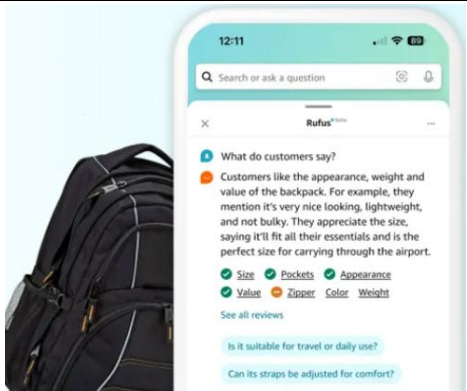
12:11

89

Search or ask a question

×

Rufus beta

...

What do customers say?

Customers like the appearance, weight and value of the backpack. For example, they mention it's very nice looking, lightweight, and not bulky. They appreciate the size, saying it'll fit all their essentials and is the perfect size for carrying through the airport.

Size Pockets Appearance

Value Zipper Color Weight

See all reviews

Is it suitable for travel or daily use?

Can its straps be adjusted for comfort?